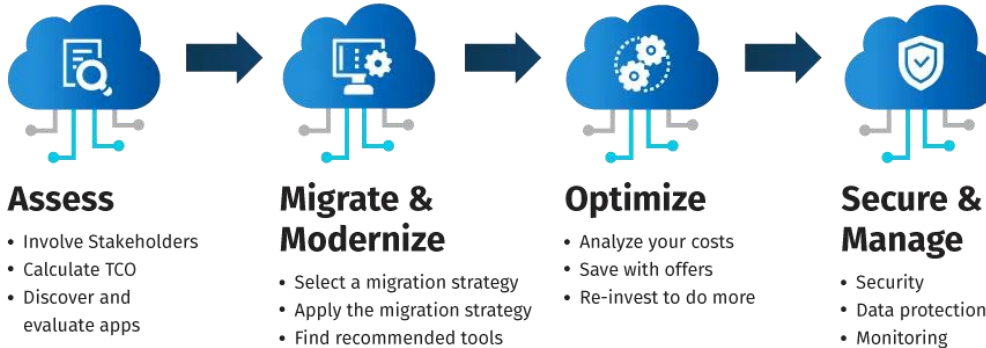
Assess

- Involve Stakeholders
- Calculate TCO
- Discover and evaluate apps

Migrate & Modernize

- Select a migration strategy
- Apply the migration strategy
- Find recommended tools

Optimize

- Analyze your costs
- Save with offers
- Re-invest to do more

Secure & Manage

- Security
- Data protection
- Monitoring